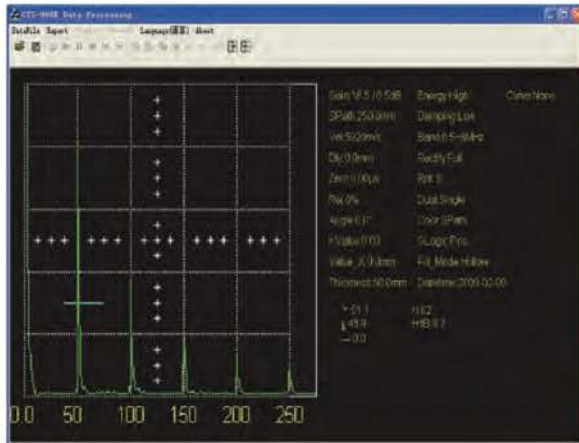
CTS-9006 Data Processing
DataFile Export Language(语言) About

Gain:16.5 (0.5)dB
SPath:250.0mm
Vel:5920m/s
Dly:0.0mm
Zero:0.00μs
Rej:0%
Angle:0.0°
K Value:0.00
Value_X:0.0mm
Thickness:50.0mm

Energy:High
Damping:Low
Band:0.5~10MHz
Rectify:Full
Rpt:0
Dual:Single
Coor:SPath
G.Logic:Pos
Fill_Mode:Hollow
Datetime:2009-02-00

Curve:None

↑01.1
↓45.9
→0.0

H:62
H:B:0.7

0.0 50 100 150 200 250